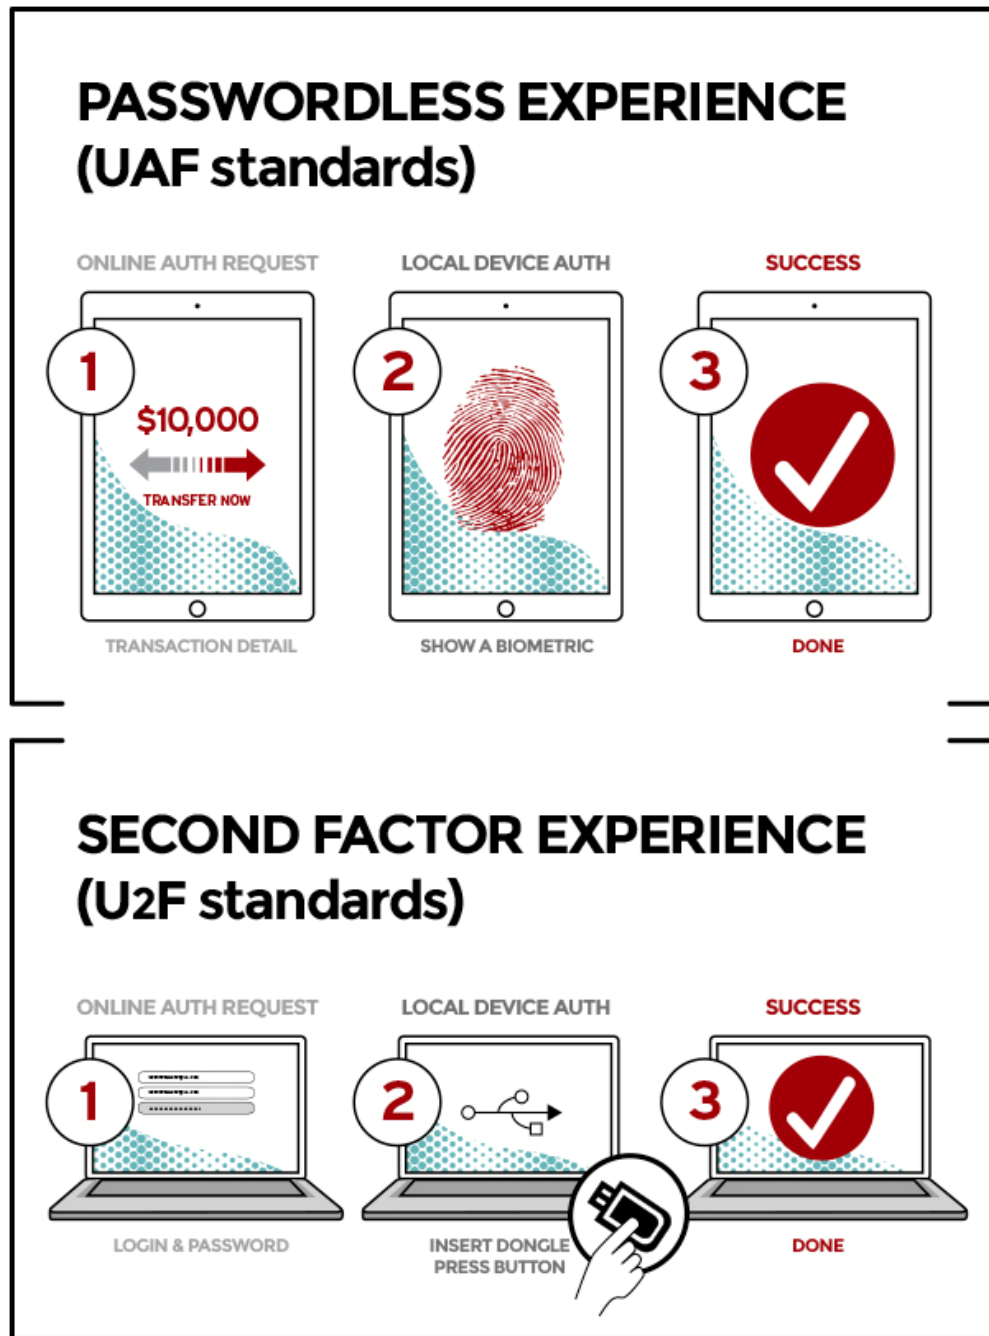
PASSWORDLESS EXPERIENCE
(UAF standards)

ONLINE AUTH REQUEST

1

$10,000

TRANSFER NOW

TRANSACTION DETAIL

LOCAL DEVICE AUTH

2

SHOW A BIOMETRIC

SUCCESS

3

DONE

SECOND FACTOR EXPERIENCE
(U2F standards)

ONLINE AUTH REQUEST

1

LOGIN & PASSWORD

LOCAL DEVICE AUTH

2

INSERT DONGLE
PRESS BUTTON

SUCCESS

3

DONE